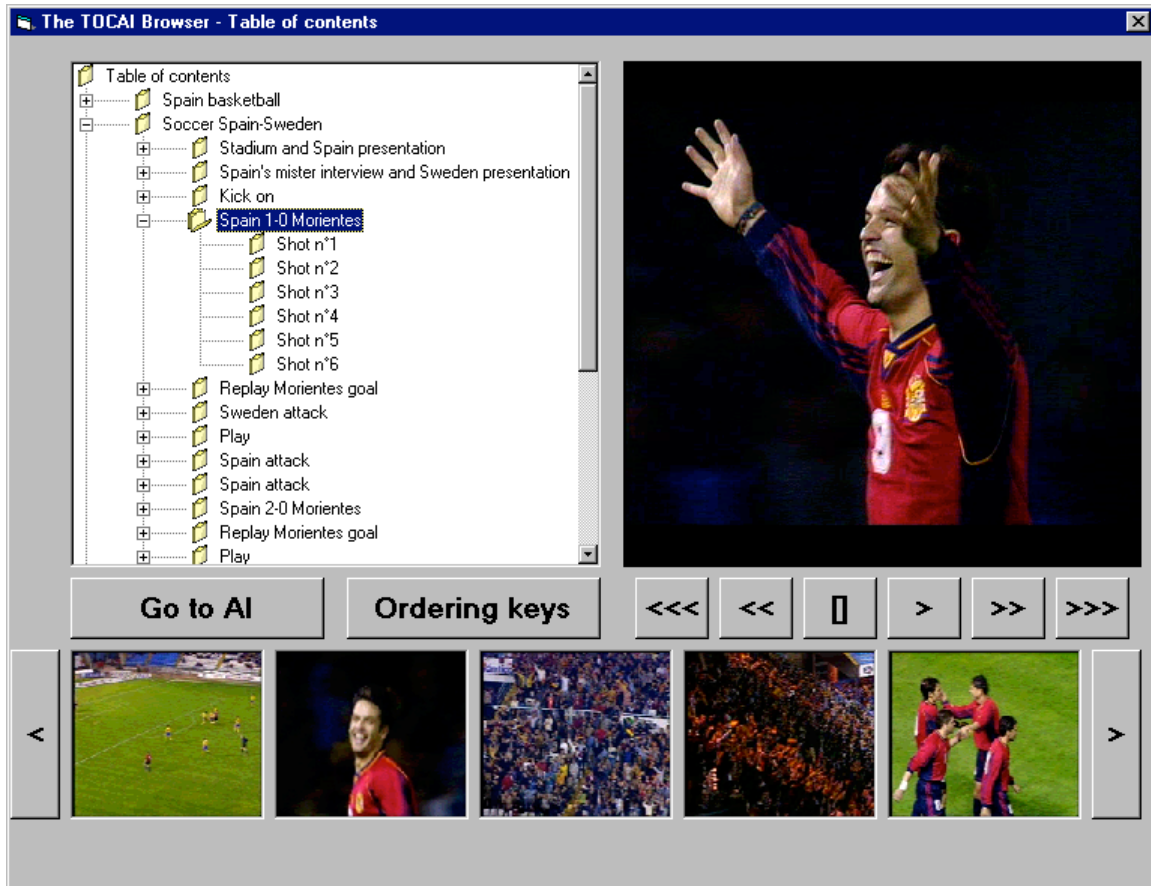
The TOCAI Browser - Table of contents

Table of contents
Spain basketball
Soccer Spain-Sweden
Stadium and Spain presentation
Spain's mister interview and Sweden presentation
Kick on
Spain 1-0 Morientes
Shot n°1
Shot n°2
Shot n°3
Shot n°4
Shot n°5
Shot n°6
Replay Morientes goal
Sweden attack
Play
Spain attack
Spain attack
Spain 2-0 Morientes
Replay Morientes goal
Play

Go to AI
Ordering keys
<<<
<<
[]
>
>>
>>>
<
>